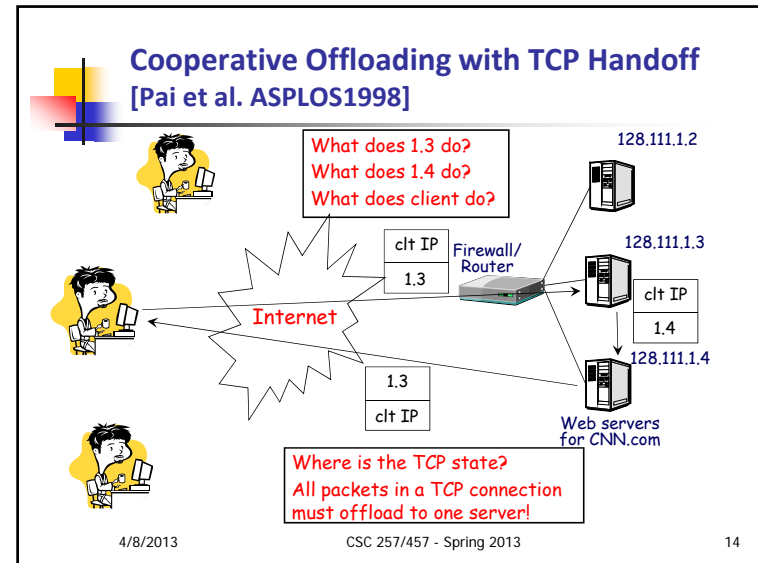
Cooperative Offloading with TCP Handoff [Pai et al. ASPLOS1998]

What does 1.3 do?
What does 1.4 do?
What does client do?

128.111.1.2

clt IP
1.3

Firewall/ Router

128.111.1.3

clt IP
1.4

Internet

128.111.1.4

1.3
clt IP

Web servers for CNN.com

Where is the TCP state?
All packets in a TCP connection must offload to one server!

4/8/2013

CSC 257/457 - Spring 2013

14